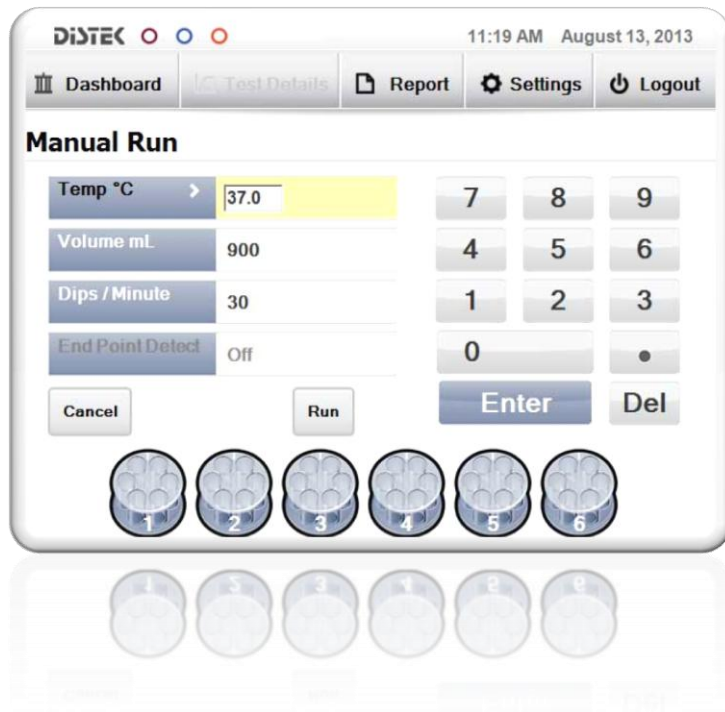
DISTEK

11:19 AM August 13, 2013

Dashboard Test Details Report Settings Logout

Manual Run

| Temp °C | 37.0 |
|---|---|
| Volume mL | 900 |
| Dips / Minute | 30 |
| End Point Detect | Off |

Cancel Run

7 8 9
4 5 6
1 2 3
0 •
Enter Del

1 2 3 4 5 6